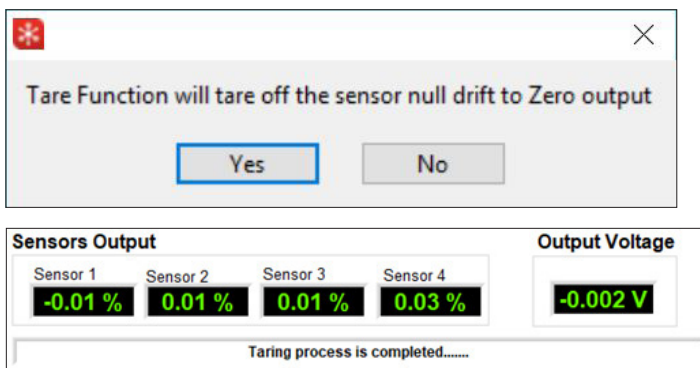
Tare Function will tare off the sensor null drift to Zero output

Yes

No

Sensors Output

Sensor 1
-0.01 %

Sensor 2
0.01 %

Sensor 3
0.01 %

Sensor 4
0.03 %

Output Voltage
-0.002 V

Taring process is completed.......